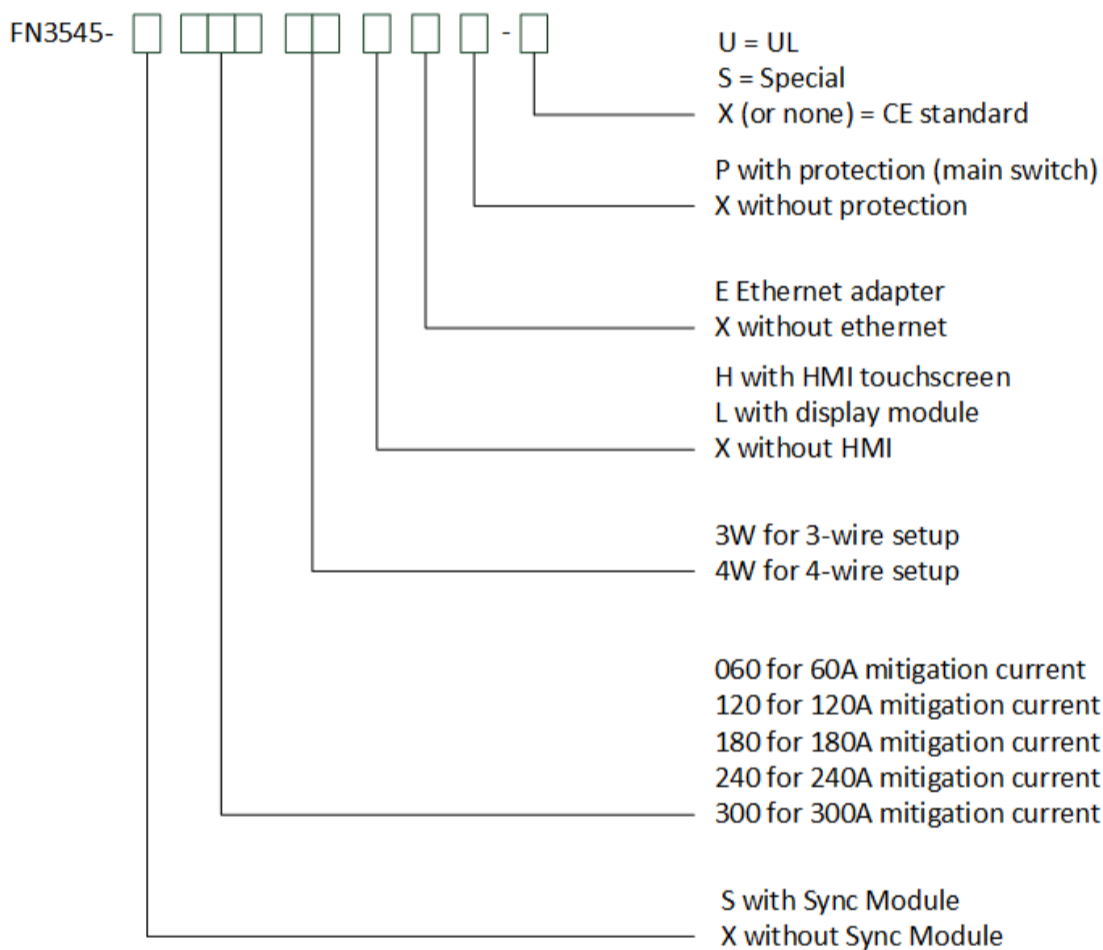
FN3545- - 

U = UL
S = Special
X (or none) = CE standard

P with protection (main switch)
X without protection

E Ethernet adapter
X without ethernet

H with HMI touchscreen
L with display module
X without HMI

3W for 3-wire setup
4W for 4-wire setup

060 for 60A mitigation current
120 for 120A mitigation current
180 for 180A mitigation current
240 for 240A mitigation current
300 for 300A mitigation current

S with Sync Module
X without Sync Module